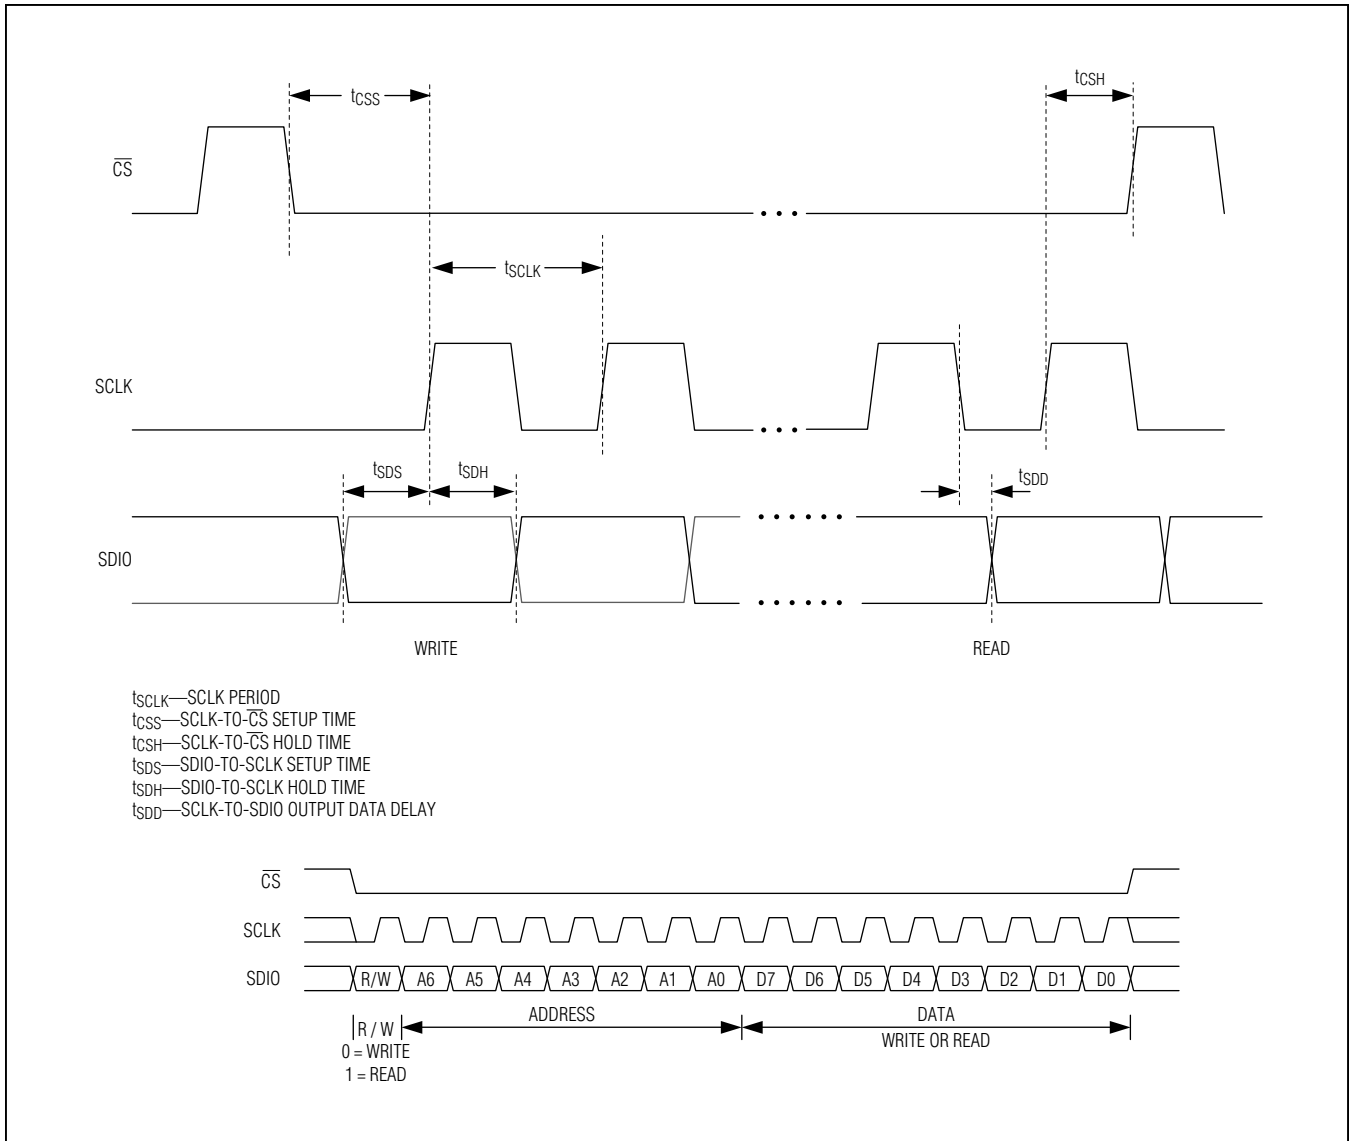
$t_{CSS}$

$t_{CSH}$

$\overline{CS}$

$t_{SCLK}$

SCLK

$t_{SDS}$ $t_{SDH}$ $t_{SDD}$

SDIO

WRITE

READ

$t_{SCLK}$—SCLK PERIOD
$t_{CSS}$—SCLK-TO-$\overline{CS}$ SETUP TIME
$t_{CSH}$—SCLK-TO-$\overline{CS}$ HOLD TIME
$t_{SDS}$—SDIO-TO-SCLK SETUP TIME
$t_{SDH}$—SDIO-TO-SCLK HOLD TIME
$t_{SDD}$—SCLK-TO-SDIO OUTPUT DATA DELAY

$\overline{CS}$

SCLK

SDIO R/W A6 A5 A4 A3 A2 A1 A0 D7 D6 D5 D4 D3 D2 D1 D0

R / W
0 = WRITE
1 = READ

ADDRESS

DATA
WRITE OR READ